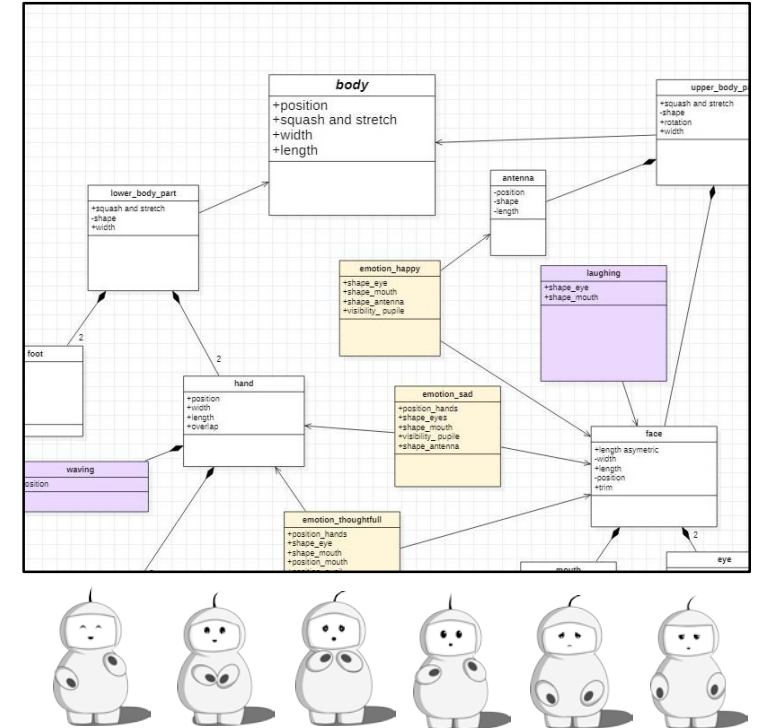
body
+position
+squash and stretch
+width
+length

upper_body_p
+squash and stretch
-shape
+rotation
+width

lower_body_part
+squash and stretch
-shape
+width

antenna
-position
-shape
-length

emotion_happy
+shape_eye
+shape_mouth
+shape_antenna
+visibility_pupile

laughing
+shape_eye
+shape_mouth

2

foot

2

hand
+position
+width
+length
+overlap

emotion_sad
+position_hands
+shape_eyes
+shape_mouth
+visibility_pupile
+shape_antenna

face
+length asymetric
-width
+length
-position
+trim

waving
osition

emotion_thoughtfull
+position_hands
+shape_eye
+shape_mouth
+position_mouth

2

eye

mouth